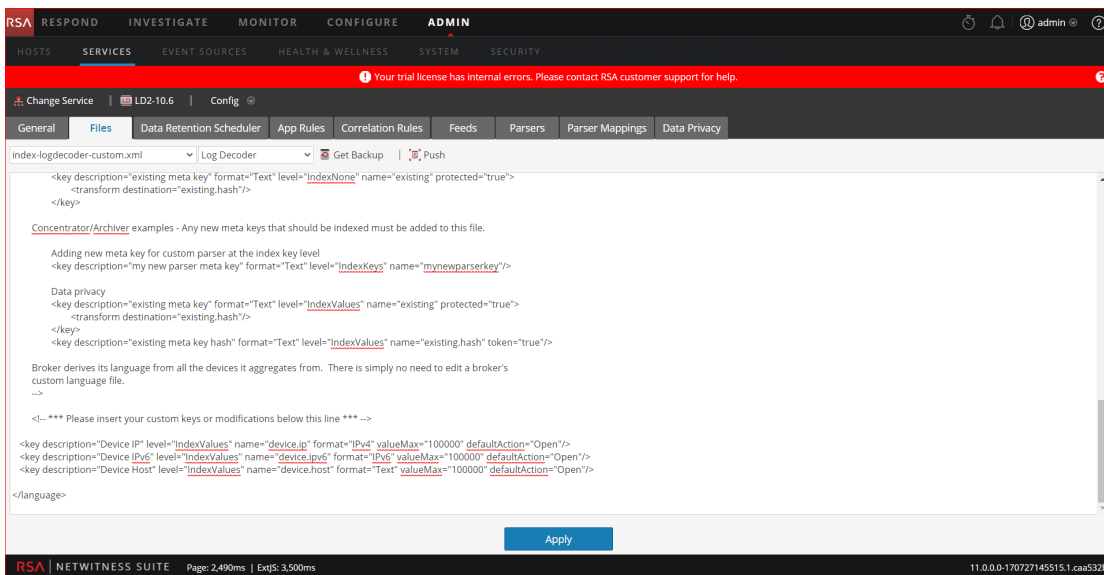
RSA RESPOND INVESTIGATE MONITOR CONFIGURE ADMIN

admin

HOSTS SERVICES EVENT SOURCES HEALTH & WELLNESS SYSTEM SECURITY

Your trial license has internal errors. Please contact RSA customer support for help.

Change Service | LD2-10.6 | Config

General Files Data Retention Scheduler App Rules Correlation Rules Feeds Parsers Parser Mappings Data Privacy

index-logdecoder-custom.xml Log Decoder Get Backup | Push

<key description="existing meta key" format="Text" level="IndexNone" name="existing" protected="true">
<transform destination="existing.hash"/>
</key>

Concentrator/Archiver examples - Any new meta keys that should be indexed must be added to this file.

Adding new meta key for custom parser at the index key level
<key description="my new parser meta key" format="Text" level="IndexKeys" name="mynewparserkey"/>

Data privacy
<key description="existing meta key" format="Text" level="IndexValues" name="existing" protected="true">
<transform destination="existing.hash"/>
</key>
<key description="existing meta key hash" format="Text" level="IndexValues" name="existing.hash" token="true"/>

Broker derives its language from all the devices it aggregates from. There is simply no need to edit a broker's custom language file.
-->

<!-- *** Please insert your custom keys or modifications below this line *** -->

<key description="Device IP" level="IndexValues" name="device.ip" format="IPv4" valueMax="100000" defaultAction="Open"/>
<key description="Device IPv6" level="IndexValues" name="device.ipv6" format="IPv6" valueMax="100000" defaultAction="Open"/>
<key description="Device Host" level="IndexValues" name="device.host" format="Text" valueMax="100000" defaultAction="Open"/>

</language>

Apply

RSA | NETWITNESS SUITE Page: 2,490ms | ExtJS: 3,500ms

11.0.0.0-170727145515.1.caa532